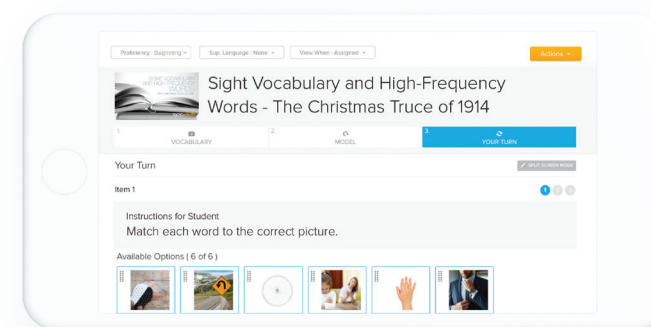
Proficiency : Beginning
Sup. Language : None
View When : Assigned
Actions

Sight Vocabulary and High-Frequency Words - The Christmas Truce of 1914

1. VOCABULARY
2. MODEL
3. YOUR TURN

Your Turn
SPLIT SCREEN MODE

Item 1

1 2 3

Instructions for Student
Match each word to the correct picture.

Available Options ( 6 of 6 )